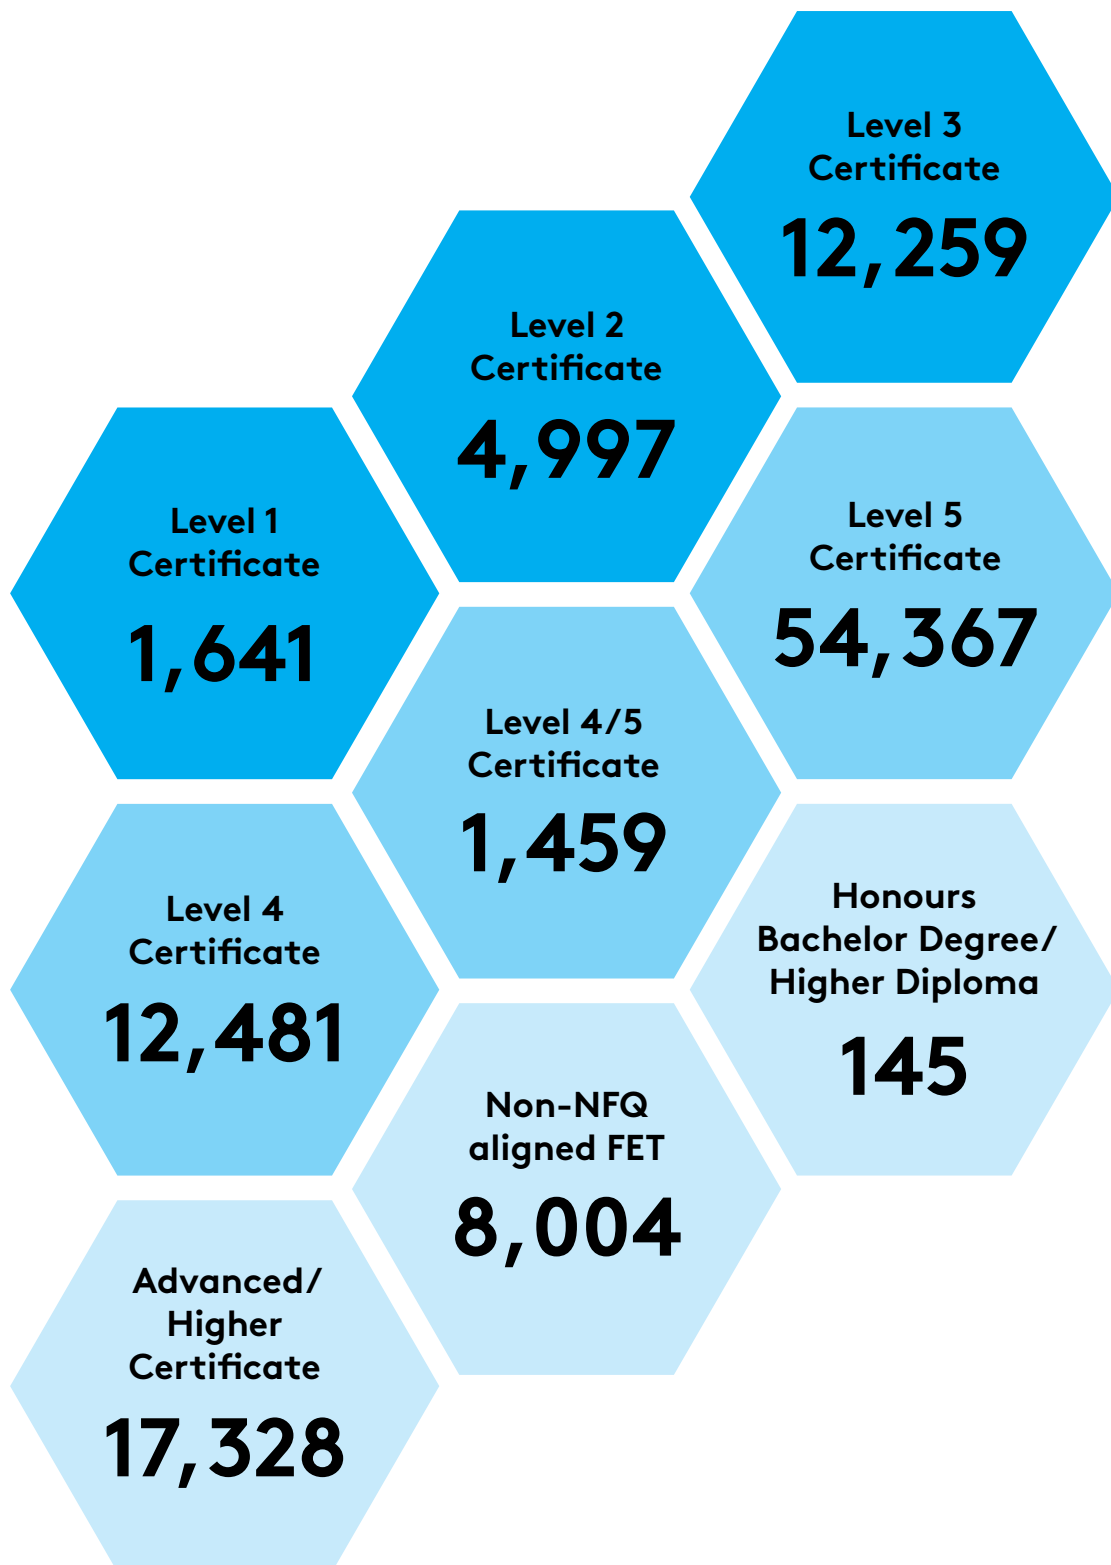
Level 3 Certificate
12,259

Level 2 Certificate
4,997

Level 1 Certificate
1,641

Level 5 Certificate
54,367

Level 4/5 Certificate
1,459

Level 4 Certificate
12,481

Honours Bachelor Degree/ Higher Diploma
145

Non-NFQ aligned FET
8,004

Advanced/ Higher Certificate
17,328